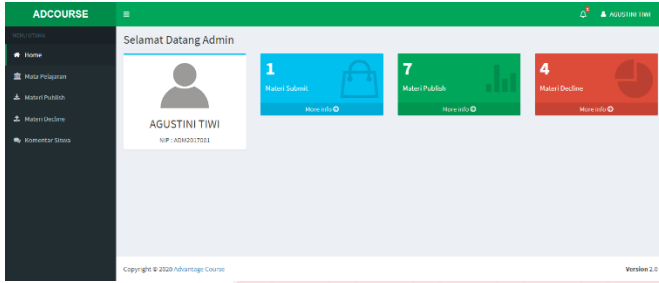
ADCOURSE

≡

AGUSTINI TIWI

MENU UTAMA

Home

Mata Pelajaran

Materi Publish

Materi Decline

Komentar Siswa

Selamat Datang Admin

AGUSTINI TIWI

NIP : ADM2017021

1

Materi Submit

More info

7

Materi Publish

More info

4

Materi Decline

More info

Copyright © 2020 Advantage Course

Version 2.0